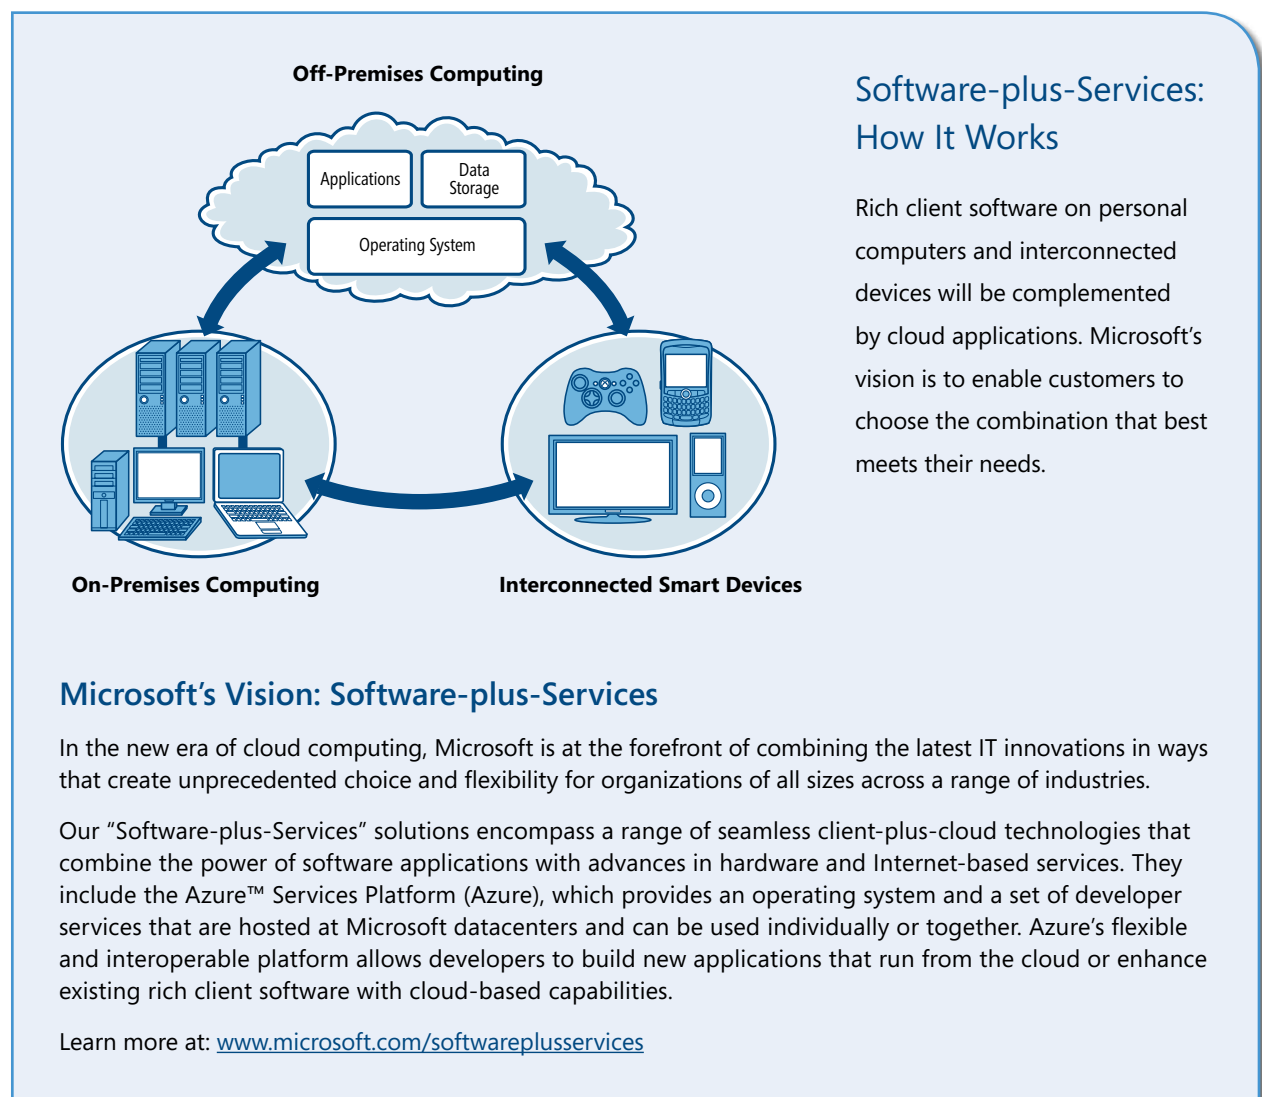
Off-Premises Computing

Applications

Data Storage

Operating System

On-Premises Computing

Interconnected Smart Devices

Software-plus-Services: How It Works

Rich client software on personal computers and interconnected devices will be complemented by cloud applications. Microsoft's vision is to enable customers to choose the combination that best meets their needs.

Microsoft's Vision: Software-plus-Services

In the new era of cloud computing, Microsoft is at the forefront of combining the latest IT innovations in ways that create unprecedented choice and flexibility for organizations of all sizes across a range of industries.

Our "Software-plus-Services" solutions encompass a range of seamless client-plus-cloud technologies that combine the power of software applications with advances in hardware and Internet-based services. They include the Azure™ Services Platform (Azure), which provides an operating system and a set of developer services that are hosted at Microsoft datacenters and can be used individually or together. Azure's flexible and interoperable platform allows developers to build new applications that run from the cloud or enhance existing rich client software with cloud-based capabilities.

Learn more at: www.microsoft.com/softwareplusservices